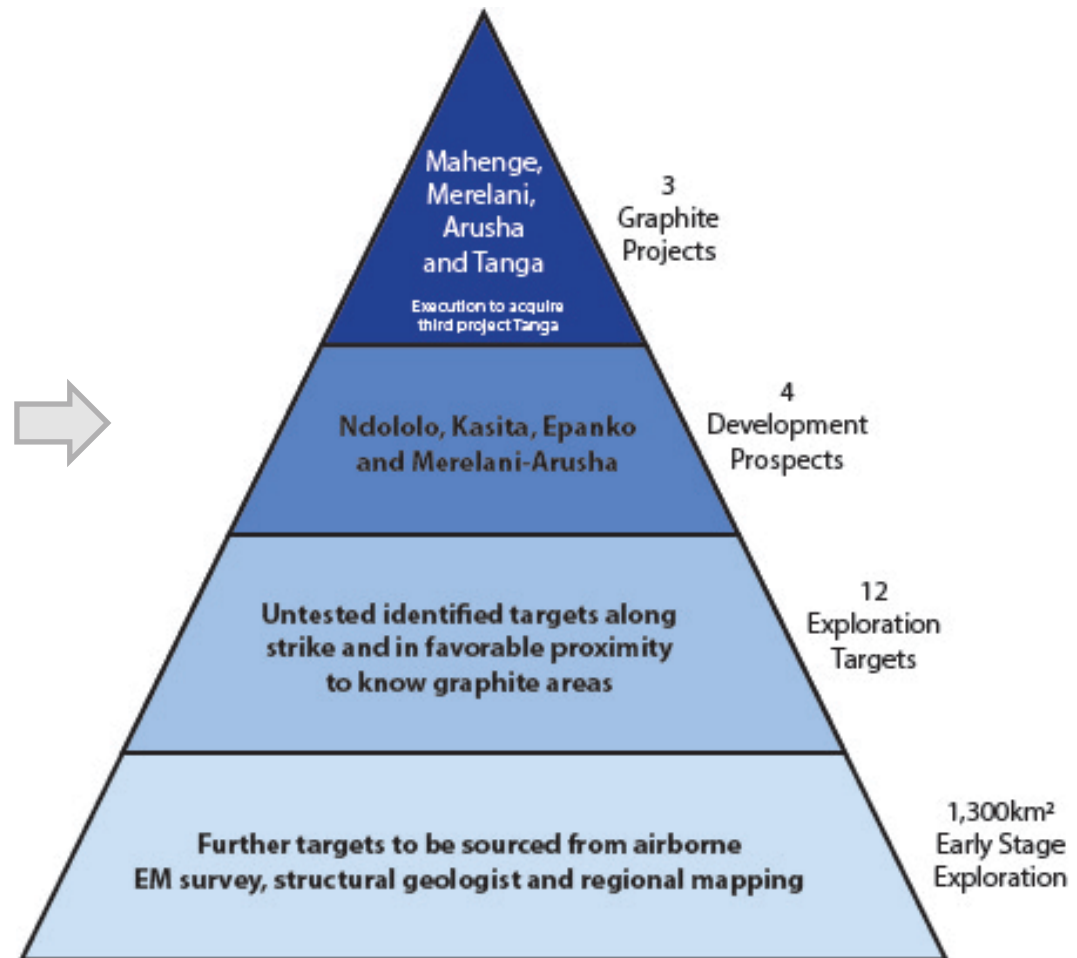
Mahenge, Merelani, Arusha and Tanga

Execution to acquire third project Tanga

3 Graphite Projects

Ndololo, Kasita, Epanko and Merelani-Arusha

4 Development Prospects

Untested identified targets along strike and in favorable proximity to know graphite areas

12 Exploration Targets

Further targets to be sourced from airborne EM survey, structural geologist and regional mapping

1,300km² Early Stage Exploration